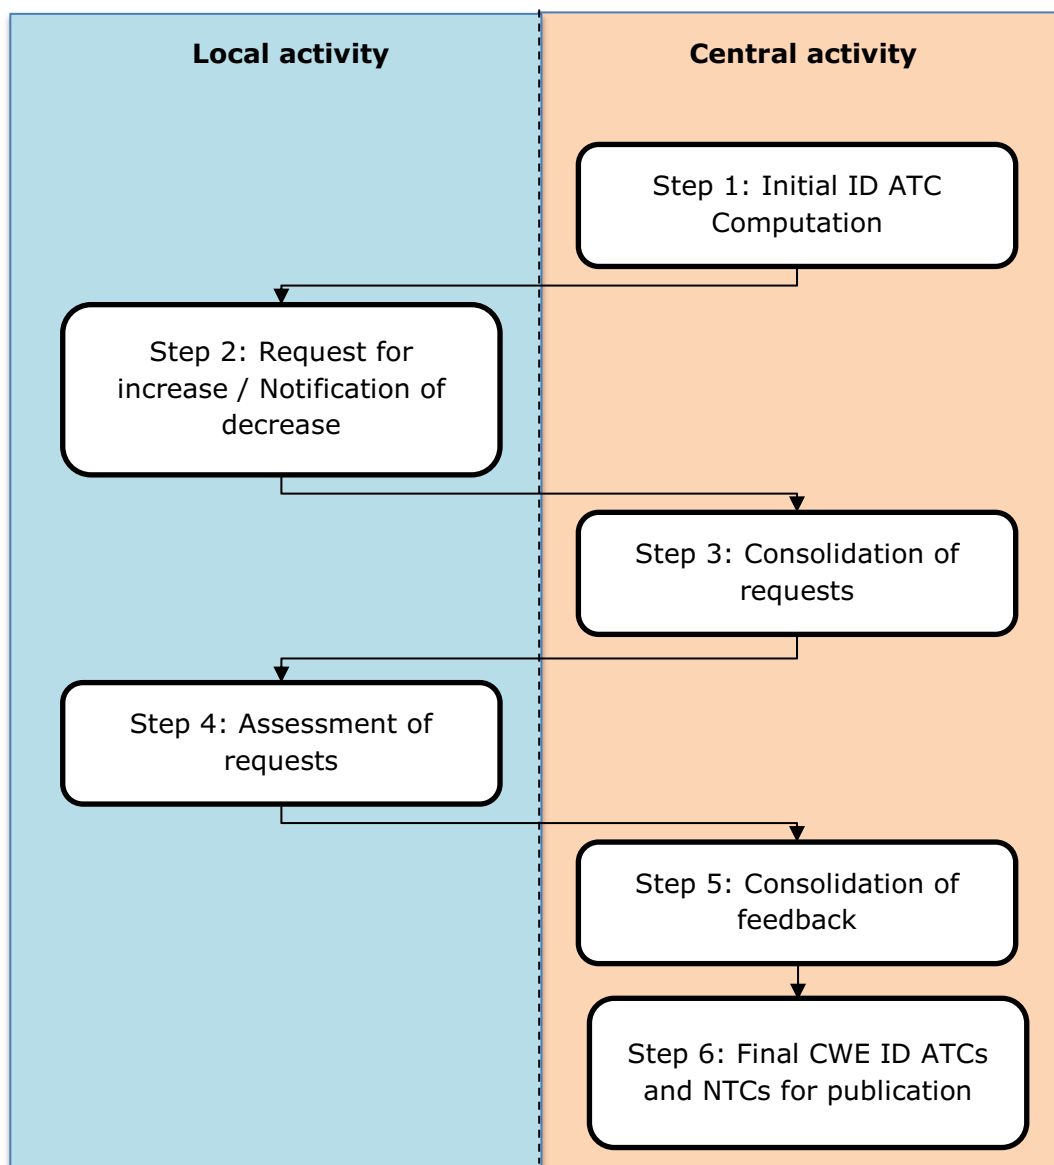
Local activity

Central activity

Step 1: Initial ID ATC Computation

Step 2: Request for increase / Notification of decrease

Step 3: Consolidation of requests

Step 4: Assessment of requests

Step 5: Consolidation of feedback

Step 6: Final CWE ID ATCs and NTCs for publication